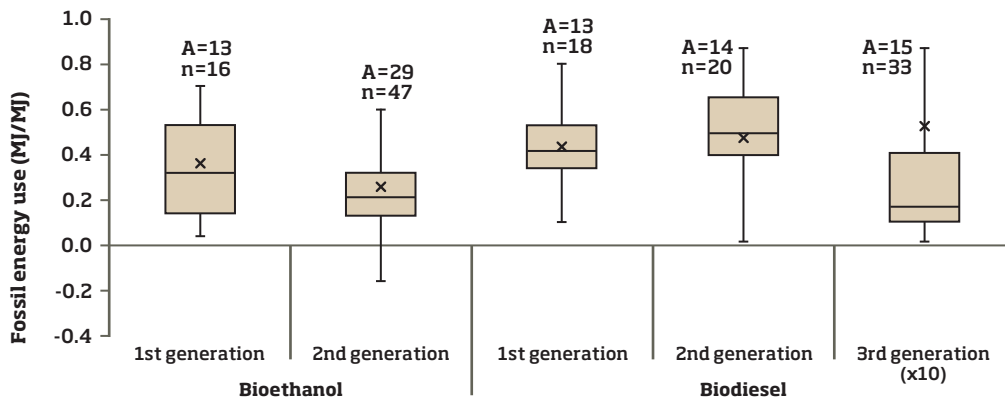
Fossil energy use (MJ/MJ)

1.0
0.8
0.6
0.4
0.2
0.0
-0.2
-0.4

A=13
n=16

A=29
n=47

A=13
n=18

A=14
n=20

A=15
n=33

1st generation
2nd generation
1st generation
2nd generation
3rd generation (x10)

Bioethanol
Biodiesel